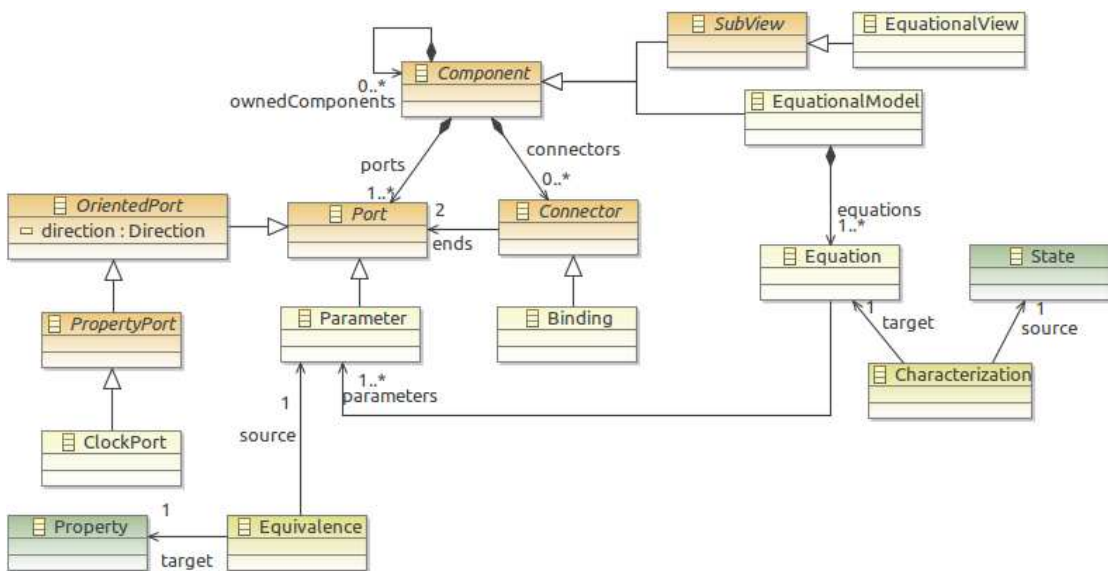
SubView

EquationalView

0..*
ownedComponents

Component

EquationalModel

ports
1..*

connectors
0..*

OrientedPort
direction : Direction

Port

2
ends

Connector

equations
1..*

Equation

State

PropertyPort

Parameter

Binding

1
target

1
source

Characterization

1..*
parameters

1
source

ClockPort

1

Property

target

Equivalence